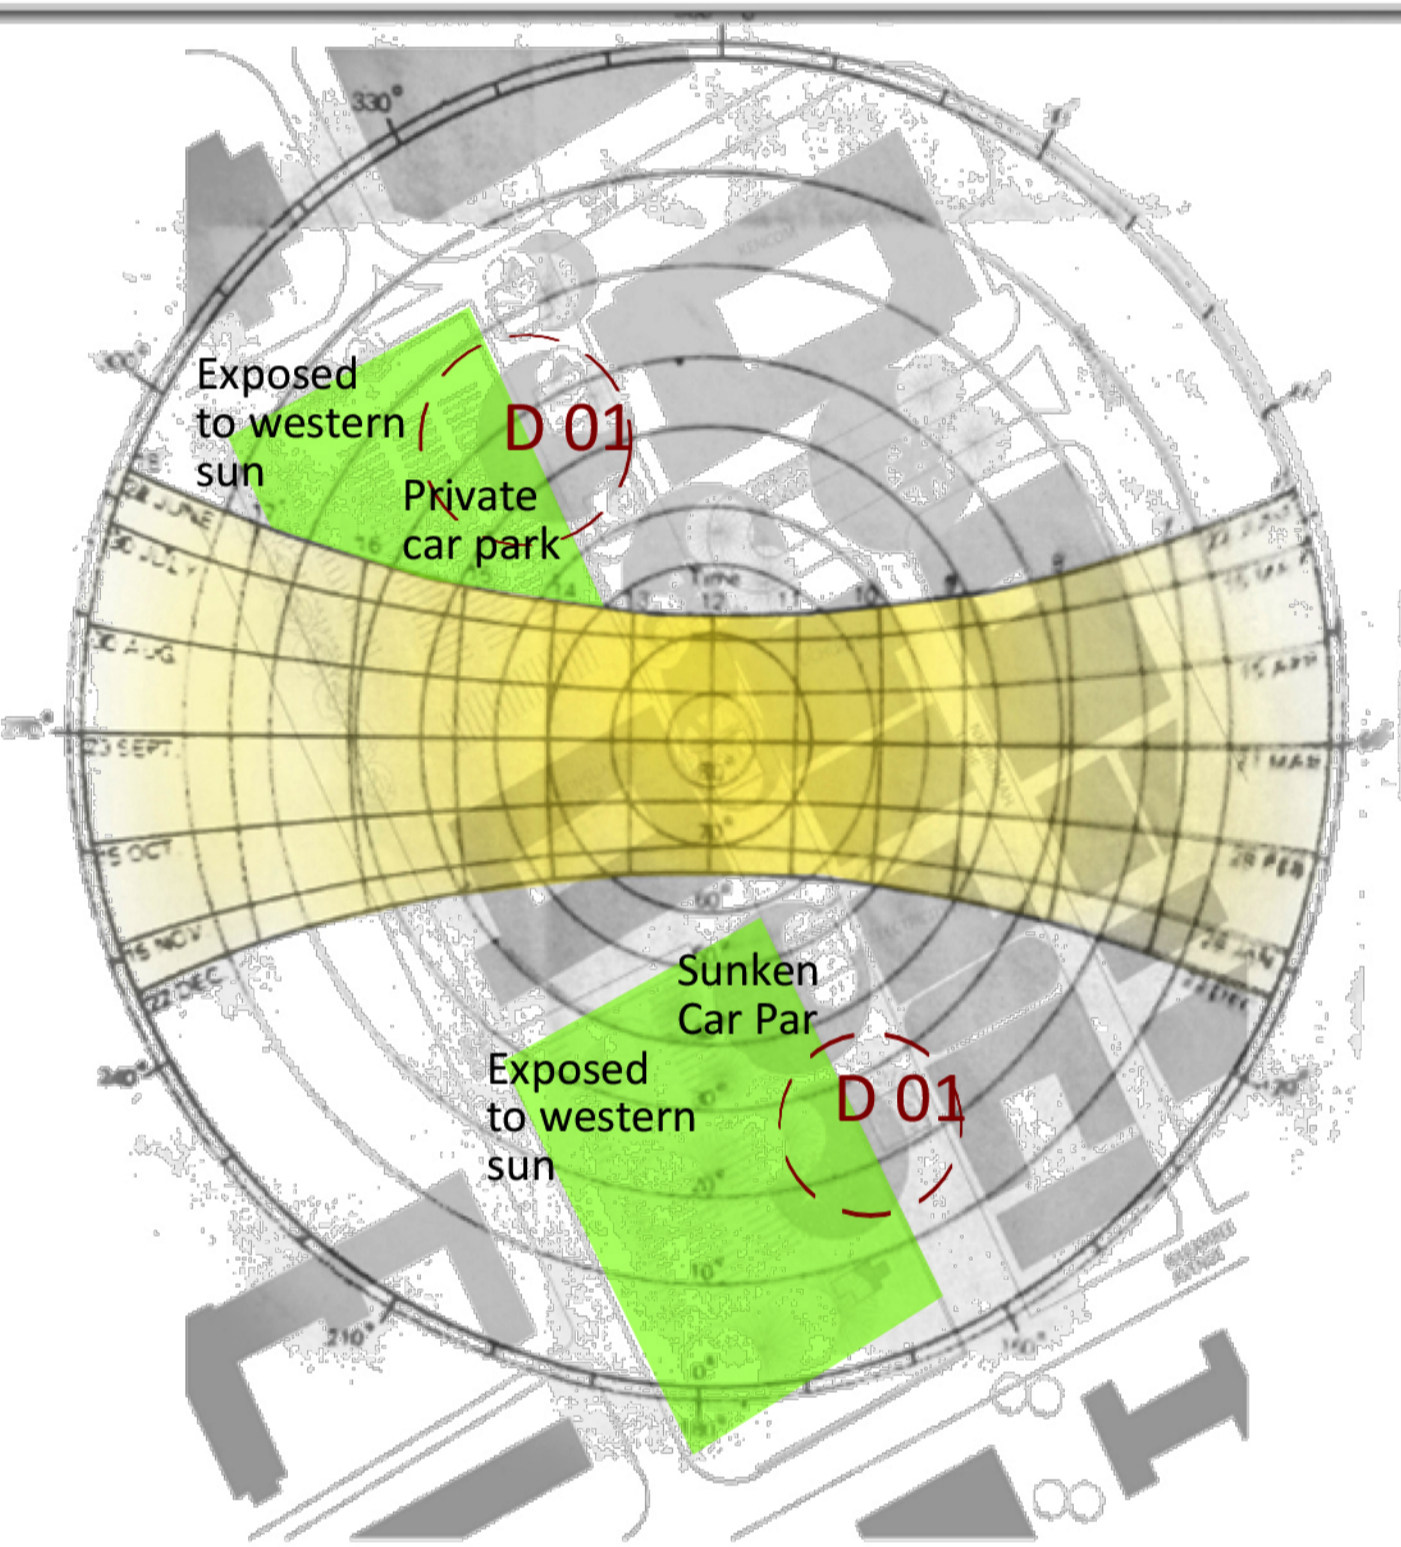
330°

Exposed to western sun

D 01

Private car park

22 JUNE

30 JULY

30 AUG

23 SEPT

15 OCT

15 NOV

22 DEC

Time

12

22 JUNE

15 MAY

15 APR

21 MAR

28 FEB

28 JAN

22 DEC

Sunken Car Par

Exposed to western sun

D 01

240°

210°

150°

180°